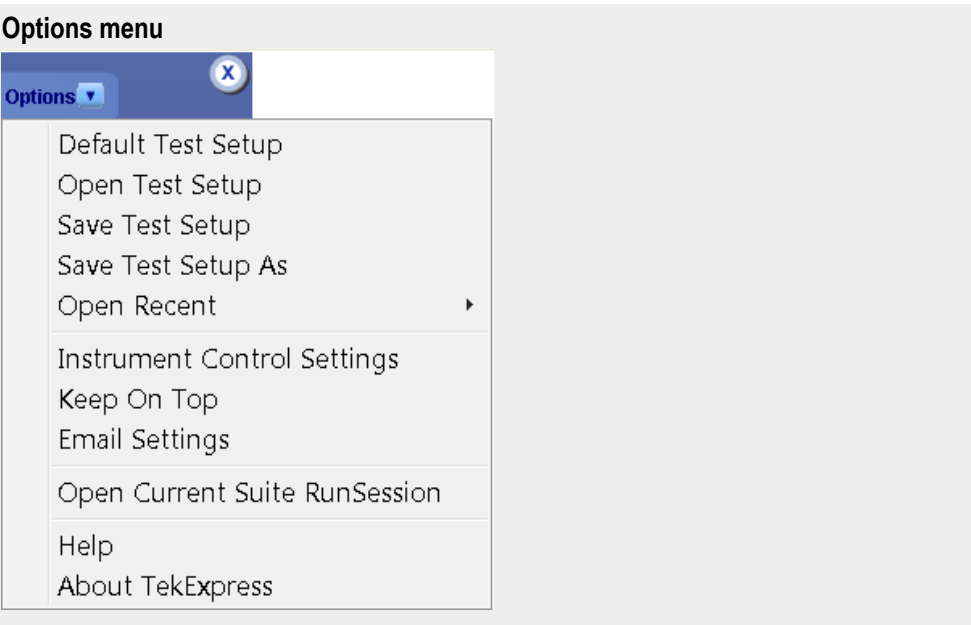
**Options menu**

Options

X

Default Test Setup
Open Test Setup
Save Test Setup
Save Test Setup As
Open Recent

Instrument Control Settings
Keep On Top
Email Settings

Open Current Suite RunSession

Help
About TekExpress